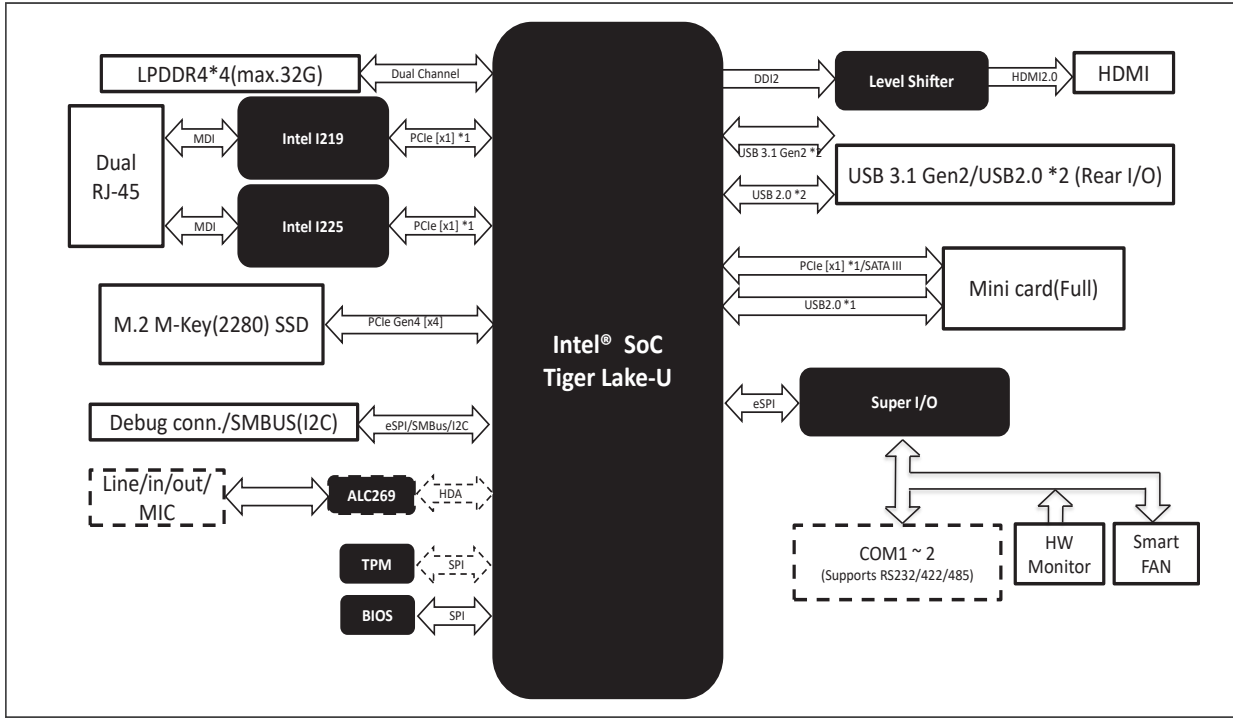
LPDDR4*4(max.32G)

Dual Channel

Dual RJ-45

MDI

Intel I219

PCIe [x1] *1

MDI

Intel I225

PCIe [x1] *1

M.2 M-Key(2280) SSD

PCIe Gen4 [x4]

Debug conn./SMBUS(I2C)

eSPI/SMBus/I2C

Line/in/out/ MIC

ALC269

HDA

TPM

SPI

BIOS

SPI

Intel® SoC Tiger Lake-U

DDI2

Level Shifter

HDMI2.0

HDMI

USB 3.1 Gen2 *2

USB 3.1 Gen2/USB2.0 *2 (Rear I/O)

USB 2.0 *2

PCIe [x1] *1/SATA III

USB2.0 *1

Mini card(Full)

eSPI

Super I/O

COM1 ~ 2
(Supports RS232/422/485)

HW Monitor

Smart FAN